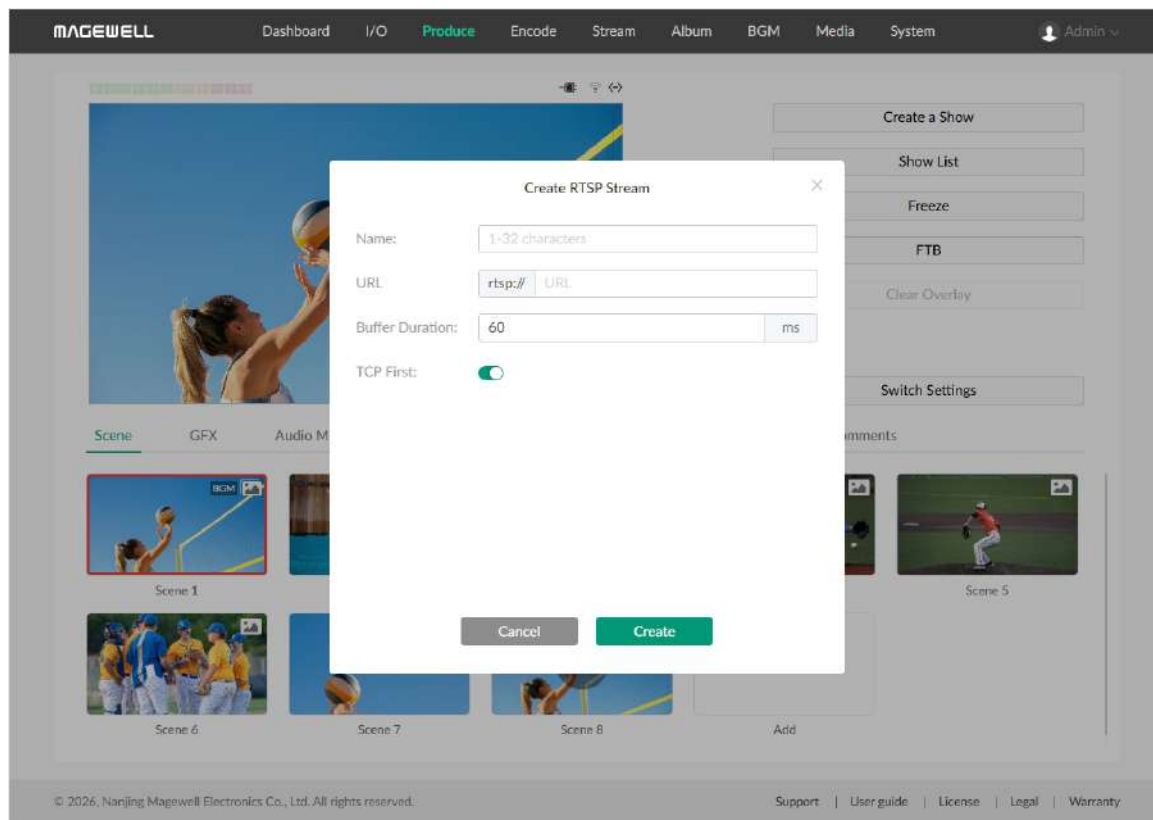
MAGEWELL Dashboard I/O Produce Encode Stream Album BGM Media System Admin

Create a Show
Show List
Freeze
FTB
Clear Overlay
Switch Settings

Scene GFX Audio M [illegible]mments

BGM
Scene 1
Scene 5
Scene 6
Scene 7
Scene 8
Add

Create RTSP Stream

Name: 1-32 characters
URL rtsp:// URL
Buffer Duration: 60 ms
TCP First:

Cancel Create

© 2026, Nanjing Magewell Electronics Co., Ltd. All rights reserved.

Support | User guide | License | Legal | Warranty